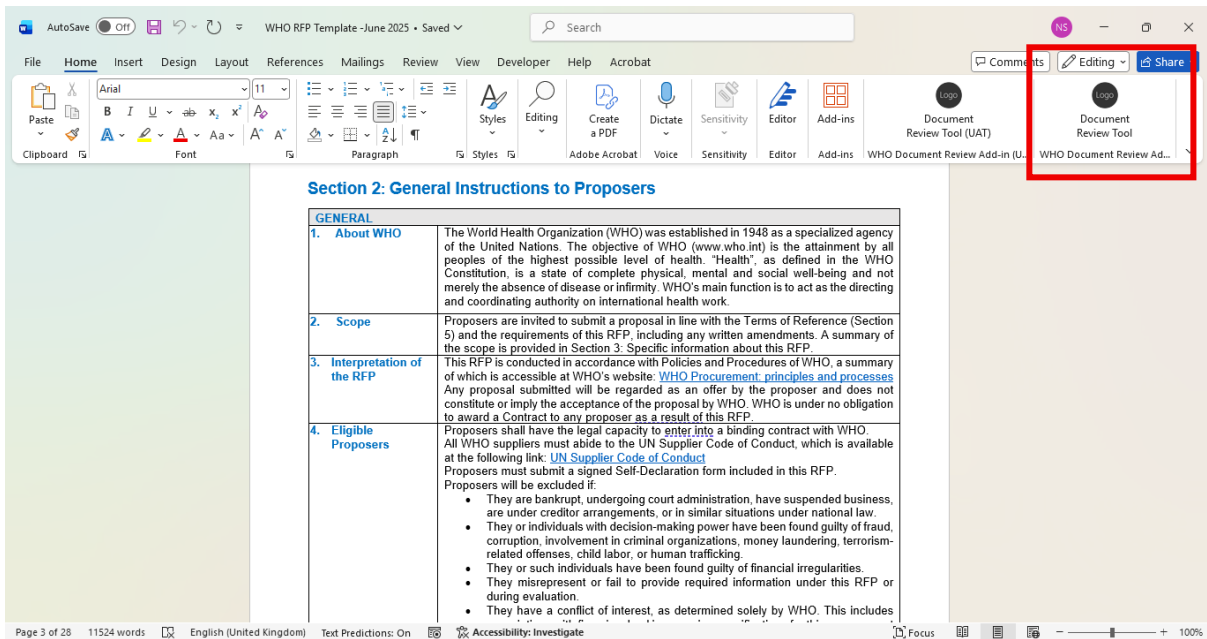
AutoSave Off WHO RFP Template -June 2025 • Saved Search NS

File Home Insert Design Layout References Mailings Review View Developer Help Acrobat Comments Editing Share

Paste Clipboard Arial 11 B I U ab $x_2$ $x^2$ A Aa Font Paragraph Styles Styles Editing Create a PDF Adobe Acrobat Dictate Voice Sensitivity Sensitivity Editor Editor Add-ins Add-ins Logo Document Review Tool (UAT) WHO Document Review Add-in (U... Logo Document Review Tool WHO Document Review Ad...

Section 2: General Instructions to Proposers

| GENERAL | |
|---|---|
| 1. About WHO | The World Health Organization (WHO) was established in 1948 as a specialized agency of the United Nations. The objective of WHO (www.who.int) is the attainment by all peoples of the highest possible level of health. "Health", as defined in the WHO Constitution, is a state of complete physical, mental and social well-being and not merely the absence of disease or infirmity. WHO's main function is to act as the directing and coordinating authority on international health work. |
| 2. Scope | Proposers are invited to submit a proposal in line with the Terms of Reference (Section 5) and the requirements of this RFP, including any written amendments. A summary of the scope is provided in Section 3: Specific information about this RFP. |
| 3. Interpretation of the RFP | This RFP is conducted in accordance with Policies and Procedures of WHO, a summary of which is accessible at WHO's website: WHO Procurement: principles and processes Any proposal submitted will be regarded as an offer by the proposer and does not constitute or imply the acceptance of the proposal by WHO. WHO is under no obligation to award a Contract to any proposer as a result of this RFP. |
| 4. Eligible Proposers | Proposers shall have the legal capacity to enter into a binding contract with WHO. All WHO suppliers must abide to the UN Supplier Code of Conduct, which is available at the following link: UN Supplier Code of Conduct Proposers must submit a signed Self-Declaration form included in this RFP. Proposers will be excluded if: • They are bankrupt, undergoing court administration, have suspended business, are under creditor arrangements, or in similar situations under national law. • They or individuals with decision-making power have been found guilty of fraud, corruption, involvement in criminal organizations, money laundering, terrorism-related offenses, child labor, or human trafficking. • They or such individuals have been found guilty of financial irregularities. • They misrepresent or fail to provide required information under this RFP or during evaluation. • They have a conflict of interest, as determined solely by WHO. This includes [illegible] |

Page 3 of 28 11524 words English (United Kingdom) Text Predictions: On Accessibility: Investigate Focus 100%